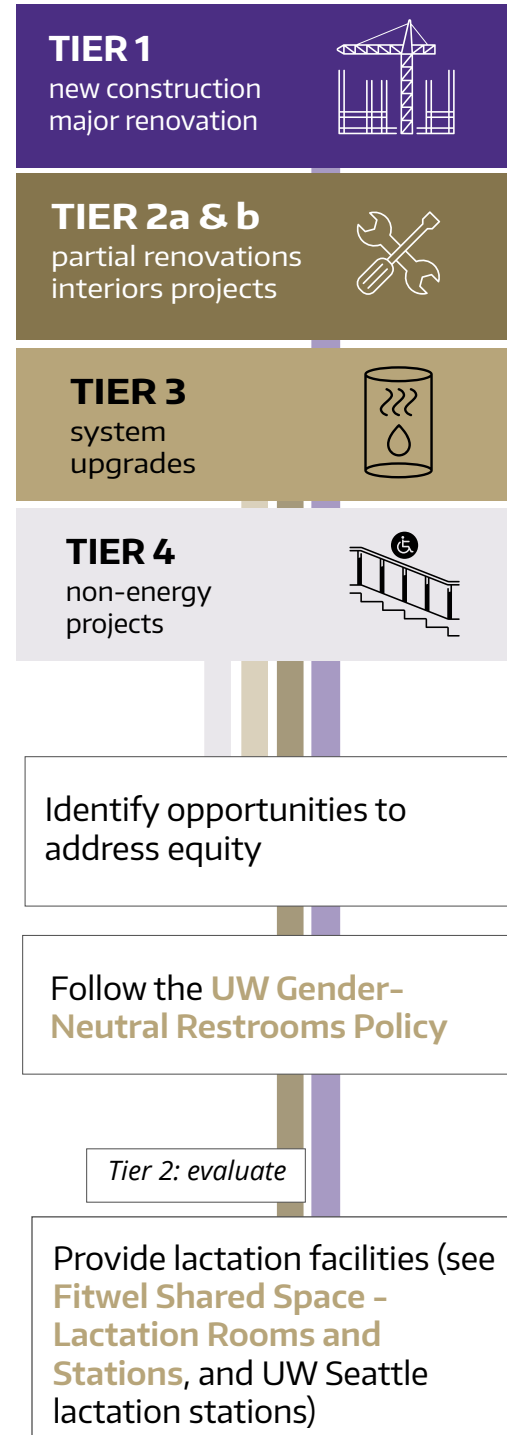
TIER 1
new construction
major renovation

TIER 2a & b
partial renovations
interiors projects

TIER 3
system
upgrades

TIER 4
non-energy
projects

Identify opportunities to address equity

Follow the UW Gender-Neutral Restrooms Policy

Tier 2: evaluate

Provide lactation facilities (see Fitwel Shared Space - Lactation Rooms and Stations, and UW Seattle lactation stations)